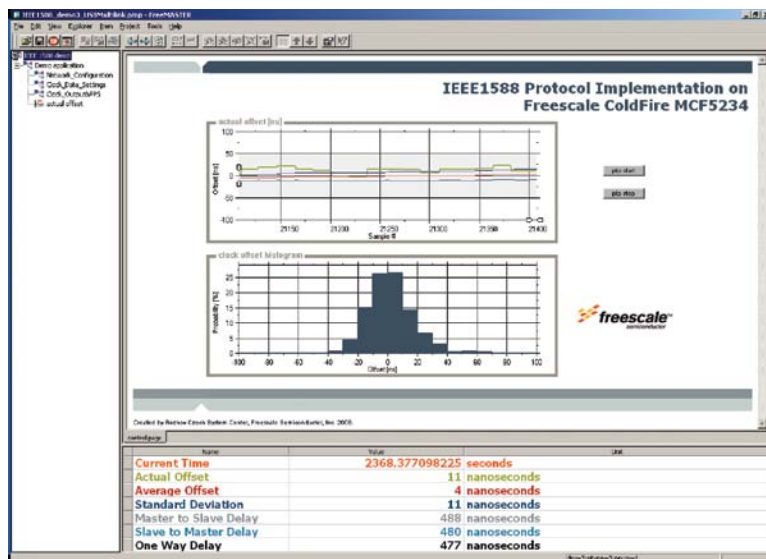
IEEE1588_demo3.1588Multilink.pmp - FreeMASTER

File Edit View Explorer Item Project Tools Help

IEEE 1588 demo
Demo application
Network_Configuration
Clock_Data_Settings
Clock_OutputsPPS
actual offset

IEEE1588 Protocol Implementation on Freescale ColdFire MCF5234

actual offset [ns]

100
50
0
-50
-100
Offset [ns]
21150 21200 21250 21300 21350 21400
Sample #

ptp start
ptp stop

clock offset histogram

25
20
15
10
5
0
Probability [%]
-100 -80 -60 -40 -20 0 20 40 60 80 100
Offset [ns]

freescale semiconductor

Created by Roznov Czech System Center, Freescale Semiconductor, Inc. 2005.

control page

| Name | Value | Unit |
|---|---|---|
| Current Time | 2368.377098225 | seconds |
| Actual Offset | 11 | nanoseconds |
| Average Offset | 4 | nanoseconds |
| Standard Deviation | 11 | nanoseconds |
| Master to Slave Delay | 488 | nanoseconds |
| Slave to Master Delay | 480 | nanoseconds |
| One Way Delay | 477 | nanoseconds |